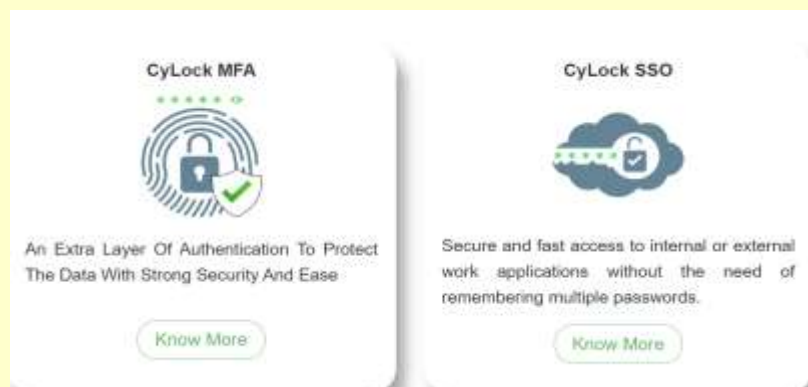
CyLock MFA

An Extra Layer Of Authentication To Protect The Data With Strong Security And Ease

Know More

CyLock SSO

Secure and fast access to internal or external work applications without the need of remembering multiple passwords.

Know More